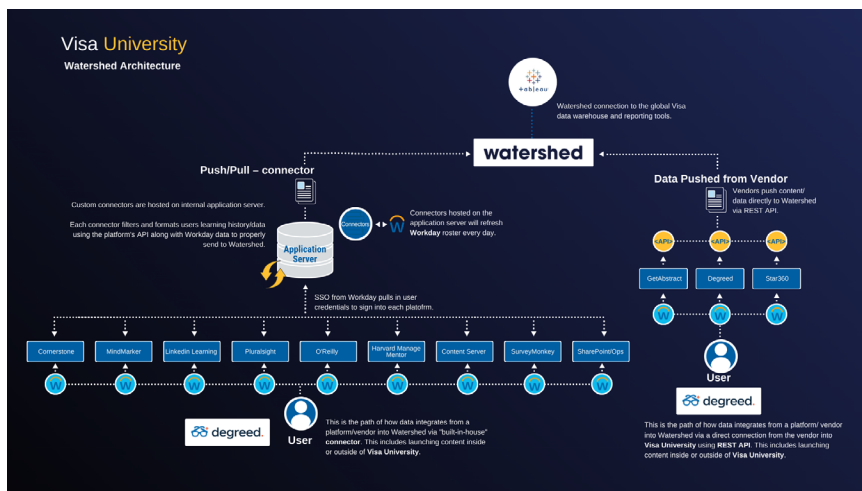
Visa University

Watershed Architecture

+ableau

Watershed connection to the global Visa data warehouse and reporting tools.

watershed

Push/Pull – connector

Data Pushed from Vendor

Vendors push content/ data directly to Watershed via REST API.

Custom connectors are hosted on internal application server.

Each connector filters and formats users learning history/data using the platform's API along with Workday data to properly send to Watershed.

Application Server

Connectors

Connectors hosted on the application server will refresh Workday roster every day.

SSO from Workday pulls in user credentials to sign into each platform.

API

API

API

GetAbstract

Degreed

Star360

Cornerstone

MindMarker

LinkedIn Learning

Pluralsight

O'Reilly

Harvard Manage Mentor

Content Server

SurveyMonkey

SharePoint/Ops

User

degreed.

degreed.

User

This is the path of how data integrates from a platform/vendor into Watershed via "built-in-house" connector. This includes launching content inside or outside of Visa University.

This is the path of how data integrates from a platform/ vendor into Watershed via a direct connection from the vendor into Visa University using REST API. This includes launching content inside or outside of Visa University.